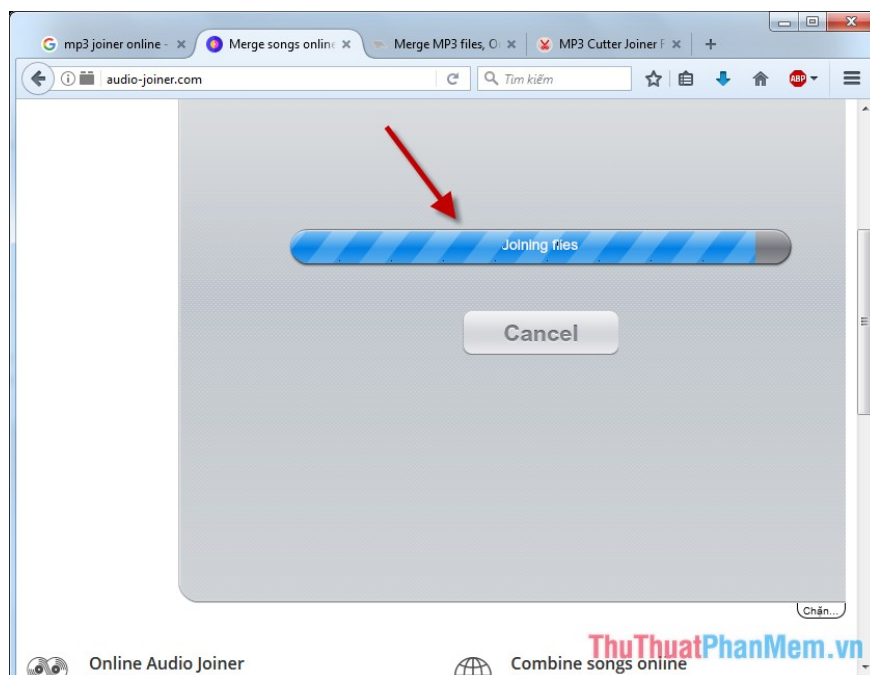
mp3 joiner online - ×
Merge songs online ×
Merge MP3 files, O ×
MP3 Cutter Joiner F ×
+

audio-joiner.com

Tìm kiếm

ABP

Joining files

Cancel

Chặn...

Online Audio Joiner

Combine songs online

ThuThuatPhanMem.vn